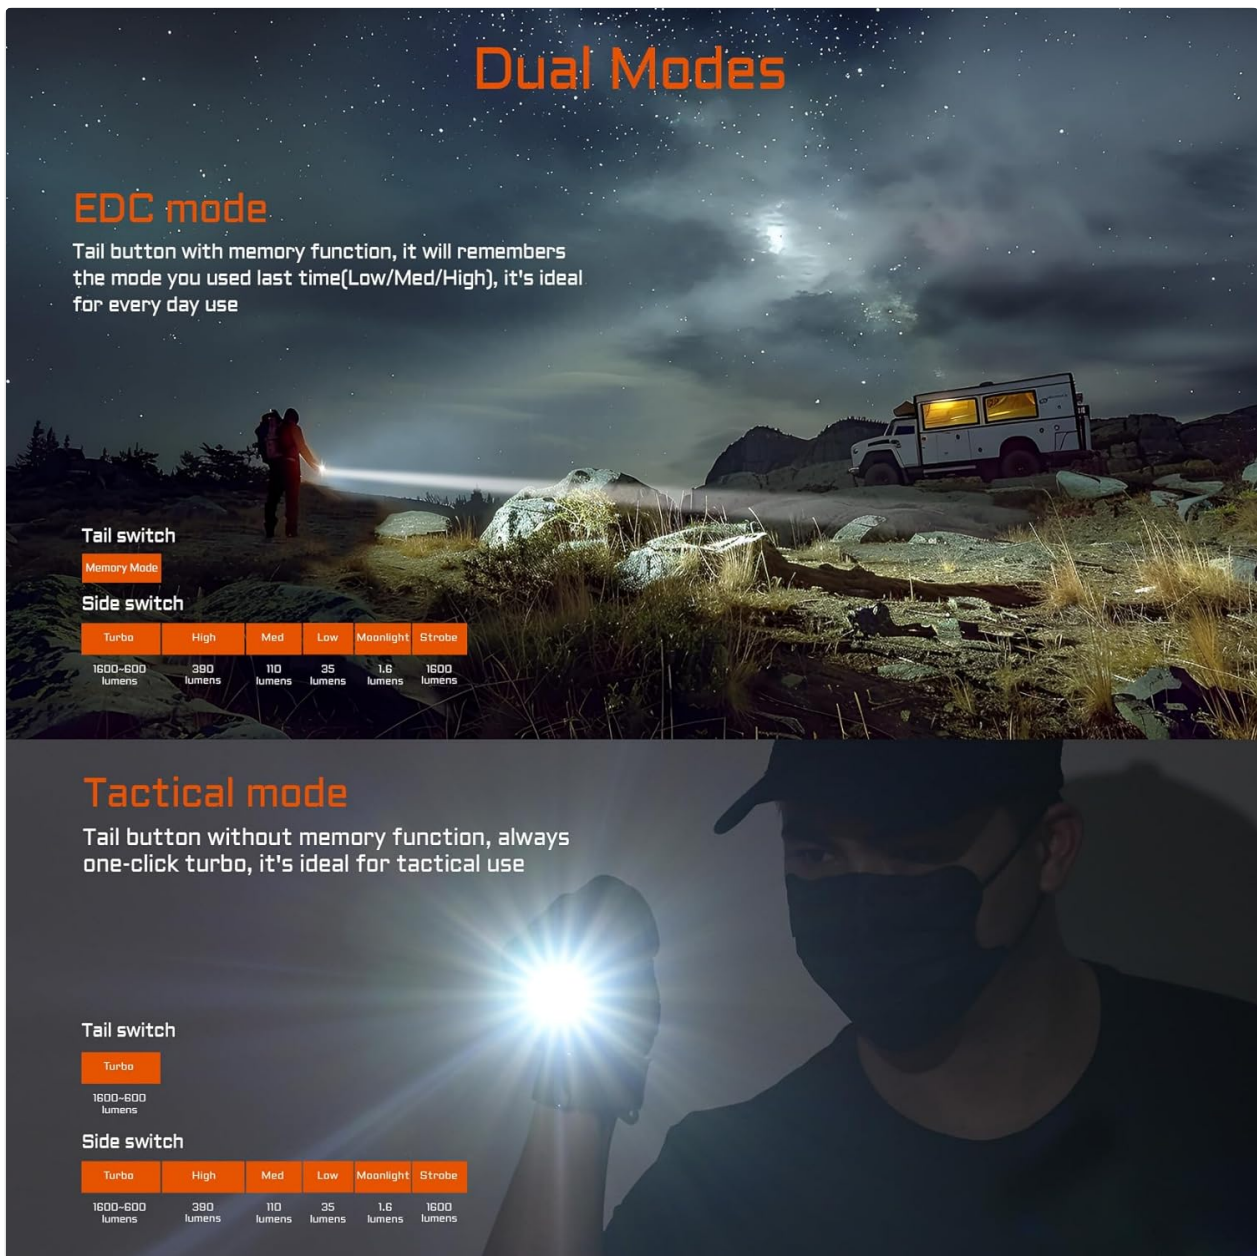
Dual Modes

EDC mode

Tail button with memory function, it will remembers the mode you used last time(Low/Med/High), it's ideal for every day use

Tail switch

Memory Mode

Side switch

| Turbo | High | Med | Low | Moonlight | Strobe |
|---|---|---|---|---|---|
| 1600-600 lumens | 390 lumens | 110 lumens | 35 lumens | 1.6 lumens | 1600 lumens |

Tactical mode

Tail button without memory function, always one-click turbo, it's ideal for tactical use

Tail switch

Turbo

1600-600 lumens

Side switch

| Turbo | High | Med | Low | Moonlight | Strobe |
|---|---|---|---|---|---|
| 1600-600 lumens | 390 lumens | 110 lumens | 35 lumens | 1.6 lumens | 1600 lumens |